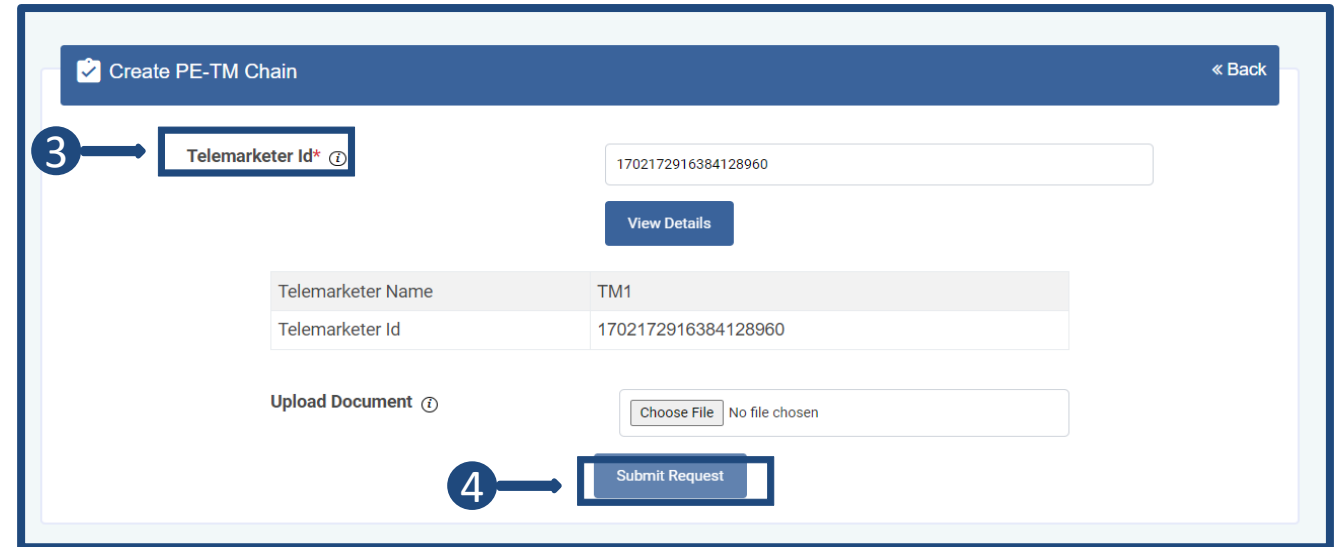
Create PE-TM Chain

« Back

3

Telemarketer Id* ⓘ

1702172916384128960

View Details

| Telemarketer Name | TM1 |
|---|---|
| Telemarketer Id | 1702172916384128960 |

Upload Document ⓘ

Choose File No file chosen

4

Submit Request